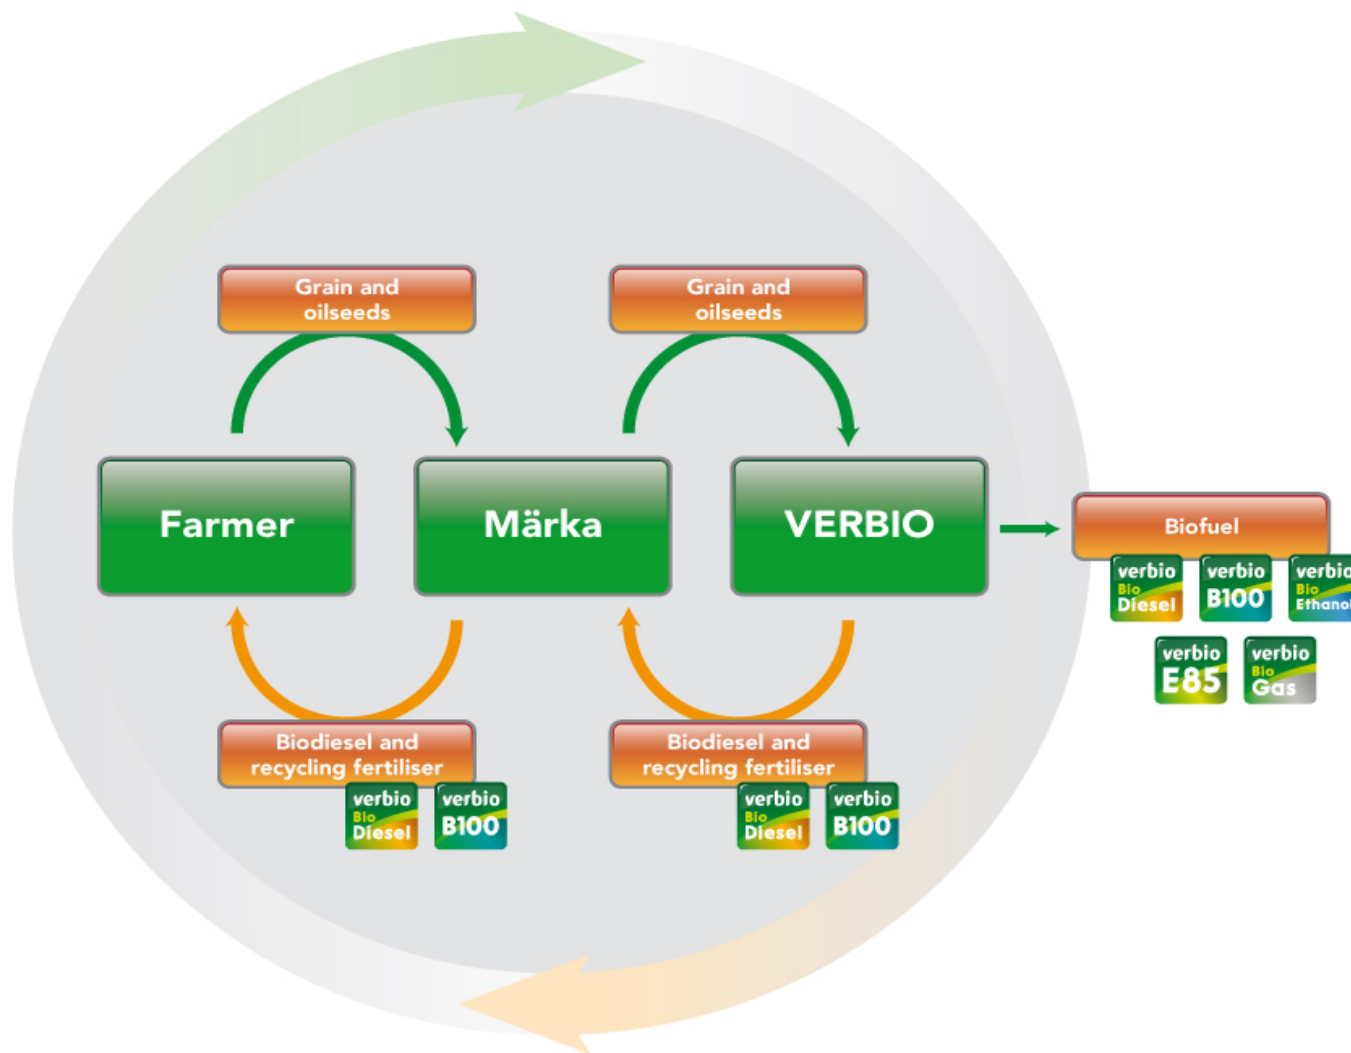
Grain and oilseeds

Grain and oilseeds

Farmer

Märka

VERBIO

Biofuel

verbio Bio Diesel

verbio B100

verbio Bio Ethanol

verbio E85

verbio Bio Gas

Biodiesel and recycling fertiliser

verbio Bio Diesel

verbio B100

Biodiesel and recycling fertiliser

verbio Bio Diesel

verbio B100